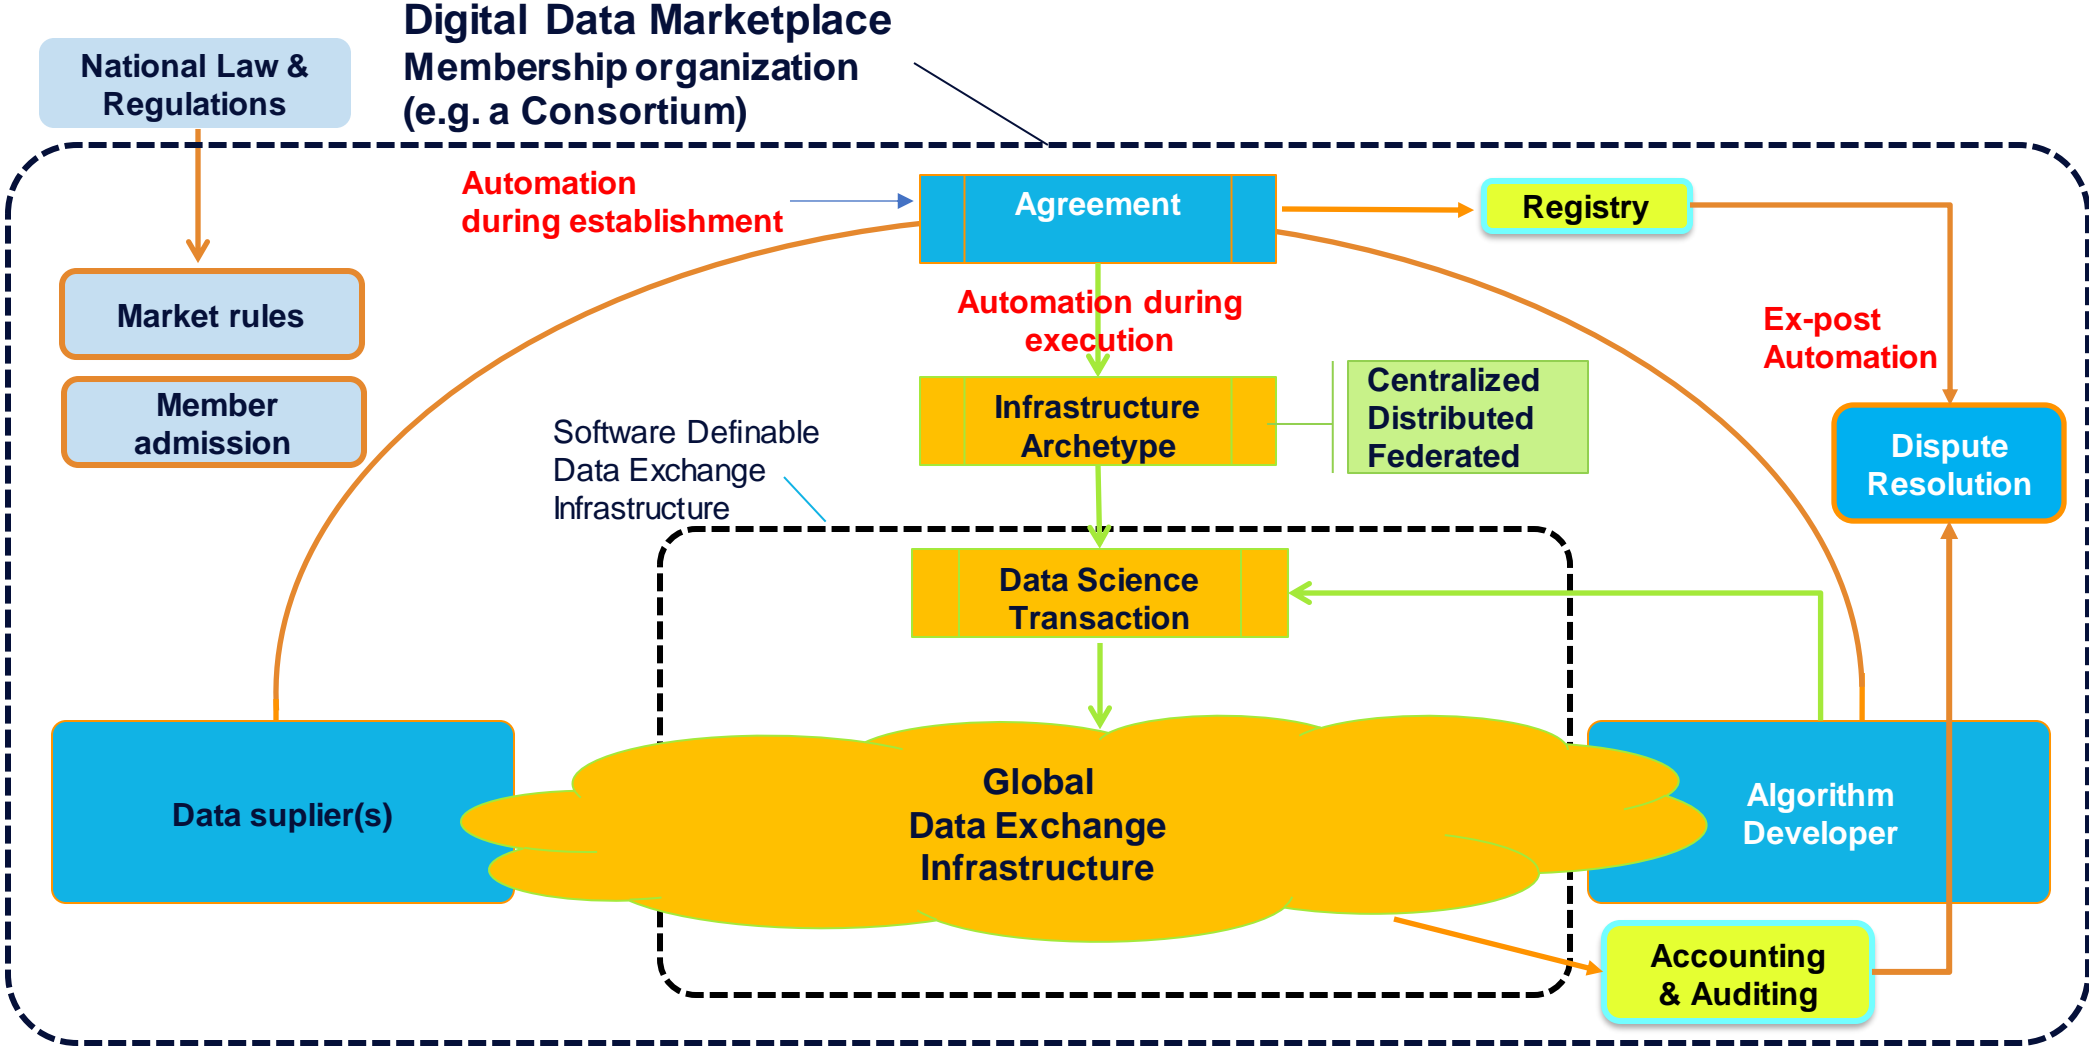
Digital Data Marketplace
Membership organization
(e.g. a Consortium)

National Law & Regulations

Market rules

Member admission

Automation during establishment

Agreement

Registry

Automation during execution

Ex-post Automation

Infrastructure Archetype

Centralized
Distributed
Federated

Dispute Resolution

Software Definable Data Exchange Infrastructure

Data Science Transaction

Data suplier(s)

Global
Data Exchange
Infrastructure

Algorithm Developer

Accounting & Auditing